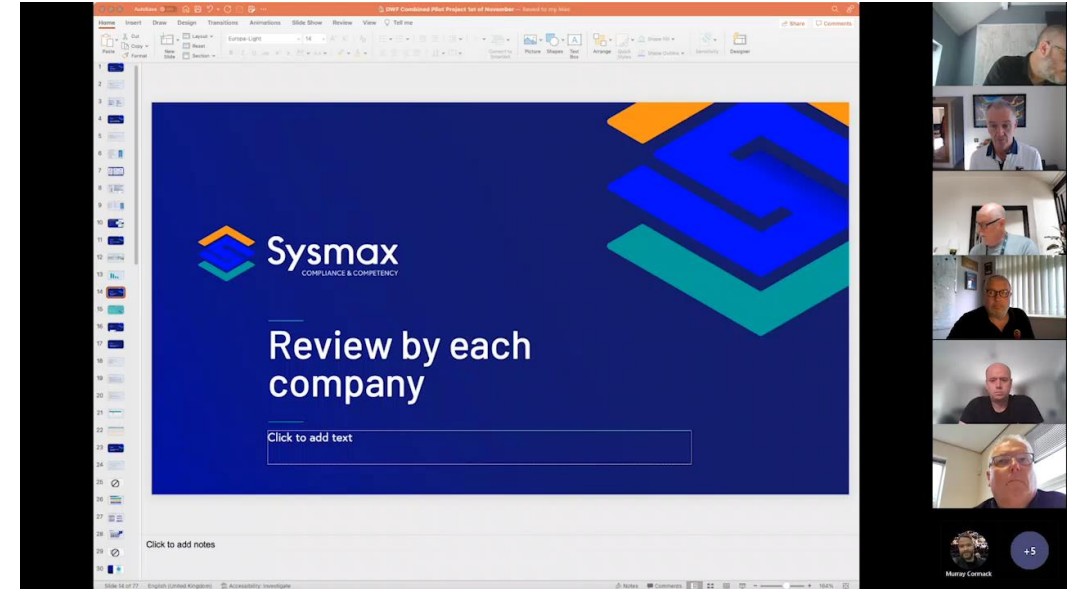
AutoSave OFF DWF Combined Pilot Project 1st of November — Saved to my Mac

Home Insert Draw Design Transitions Animations Slide Show Review View Tell me

Share Comments

Paste Cut Copy Format New Slide Layout Reset Section Europa-Light 18 Picture Shapes Text Box Arrange Quick Styles Shape Fill Shape Outline Sensitivity Designer

1 2 3 4 5 6 7 8 9 10 11 12 13 14 15 16 17 18 19 20 21 22 23 24 25 26 27 28 29 30

Sysmax
COMPLIANCE & COMPETENCY

Review by each company

Click to add text

Click to add notes

Slide 14 of 77 English (United Kingdom) Accessibility: Investigate Notes Comments 194%

+5

Murray Cormack